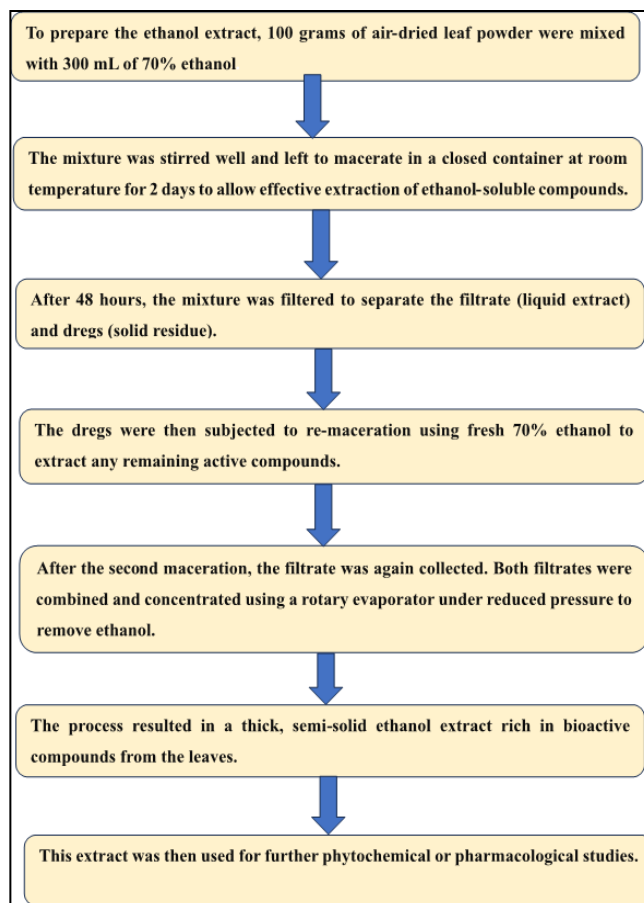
To prepare the ethanol extract, 100 grams of air-dried leaf powder were mixed with 300 mL of 70% ethanol

The mixture was stirred well and left to macerate in a closed container at room temperature for 2 days to allow effective extraction of ethanol-soluble compounds.

After 48 hours, the mixture was filtered to separate the filtrate (liquid extract) and dregs (solid residue).

The dregs were then subjected to re-maceration using fresh 70% ethanol to extract any remaining active compounds.

After the second maceration, the filtrate was again collected. Both filtrates were combined and concentrated using a rotary evaporator under reduced pressure to remove ethanol.

The process resulted in a thick, semi-solid ethanol extract rich in bioactive compounds from the leaves.

This extract was then used for further phytochemical or pharmacological studies.